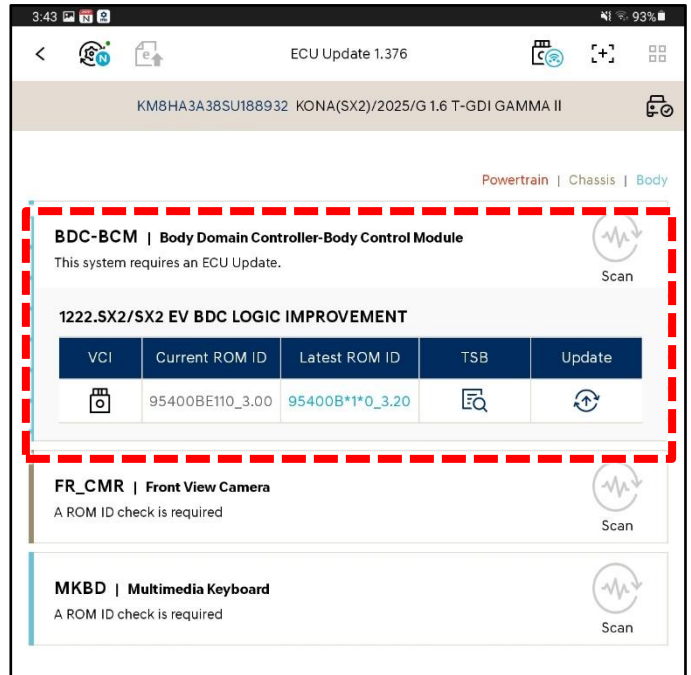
3:43 93%

ECU Update 1.376

KM8HA3A38SU188932 KONA(SX2)/2025/G 1.6 T-GDI GAMMA II

Powertrain | Chassis | Body

BDC-BCM | Body Domain Controller-Body Control Module
This system requires an ECU Update.

Scan

1222.SX2/SX2 EV BDC LOGIC IMPROVEMENT

| VCI | Current ROM ID | Latest ROM ID | TSB | Update |
|---|---|---|---|---|
| | 95400BE110_3.00 | 95400B*1*0_3.20 | | |

FR_CMR | Front View Camera
A ROM ID check is required

Scan

MKBD | Multimedia Keyboard
A ROM ID check is required

Scan